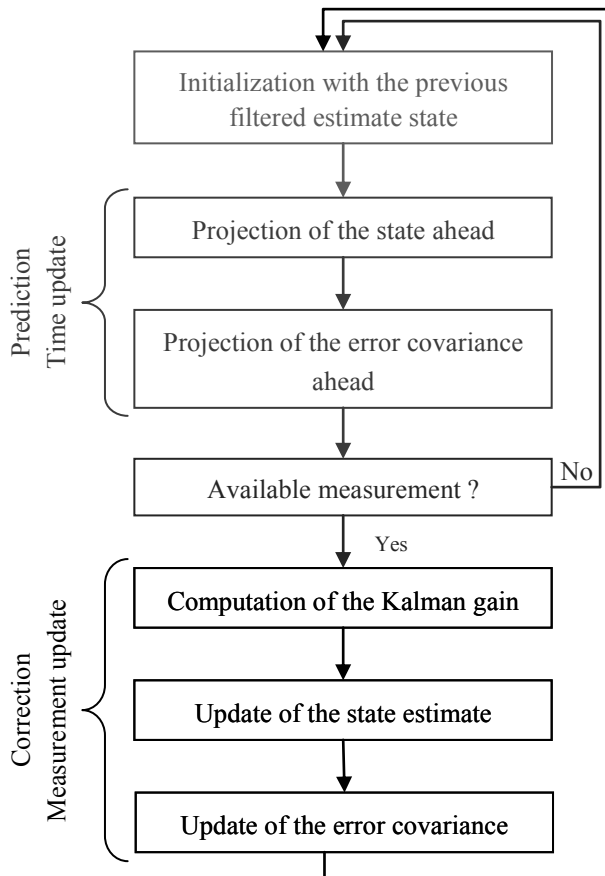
Initialization with the previous filtered estimate state

Prediction
Time update

Projection of the state ahead

Projection of the error covariance ahead

Available measurement ?

No

Yes

Correction
Measurement update

Computation of the Kalman gain

Update of the state estimate

Update of the error covariance